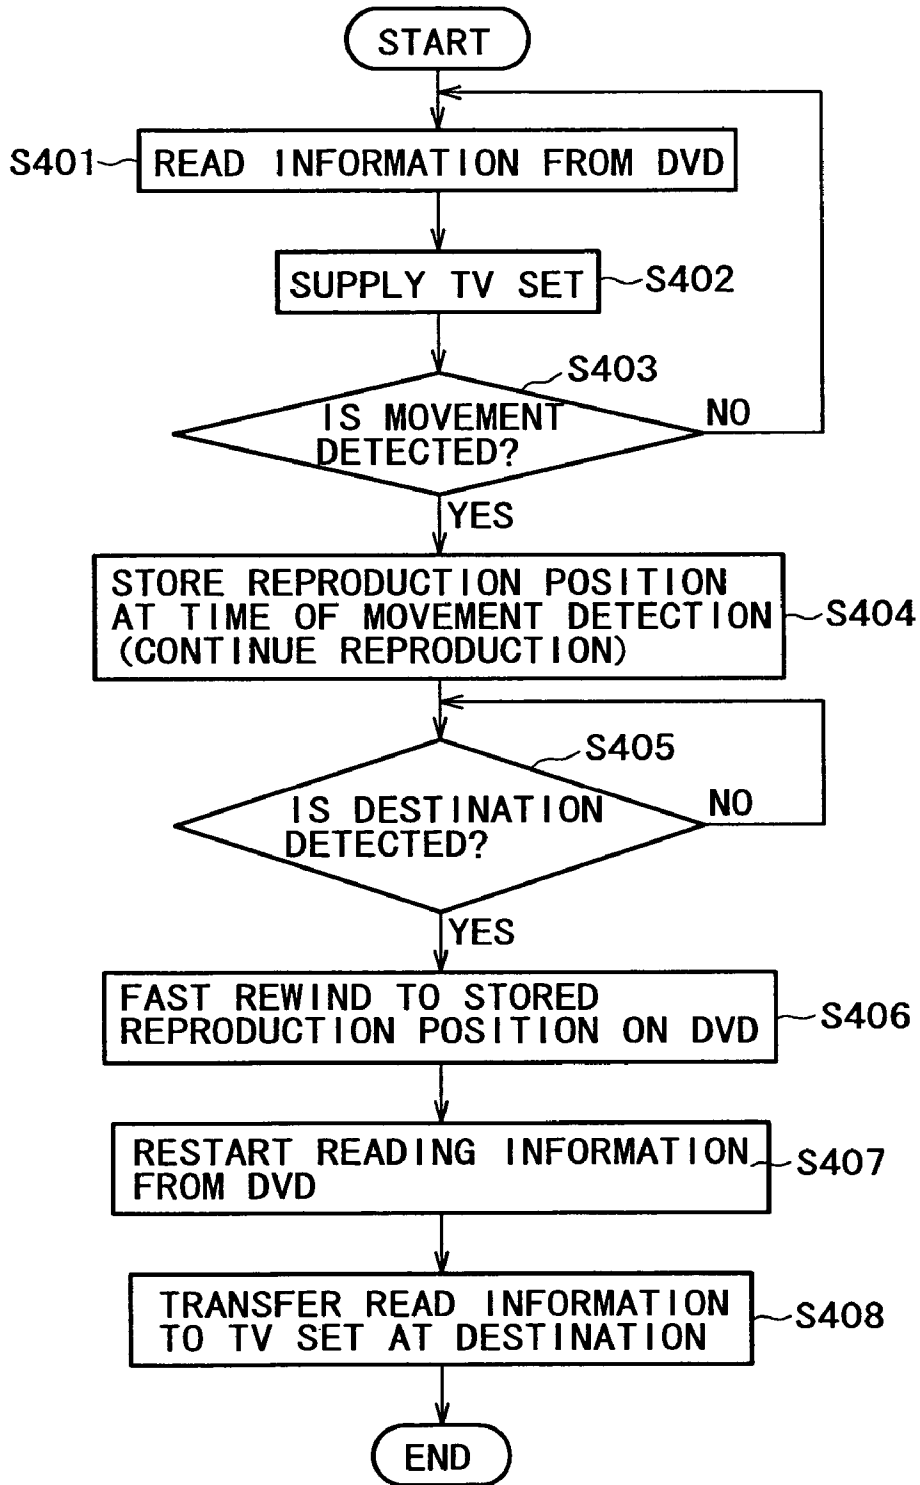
START

S401 READ INFORMATION FROM DVD

SUPPLY TV SET S402

S403

IS MOVEMENT DETECTED?

NO

YES

STORE REPRODUCTION POSITION AT TIME OF MOVEMENT DETECTION (CONTINUE REPRODUCTION) S404

S405

IS DESTINATION DETECTED?

NO

YES

FAST REWIND TO STORED REPRODUCTION POSITION ON DVD S406

RESTART READING INFORMATION FROM DVD S407

TRANSFER READ INFORMATION TO TV SET AT DESTINATION S408

END